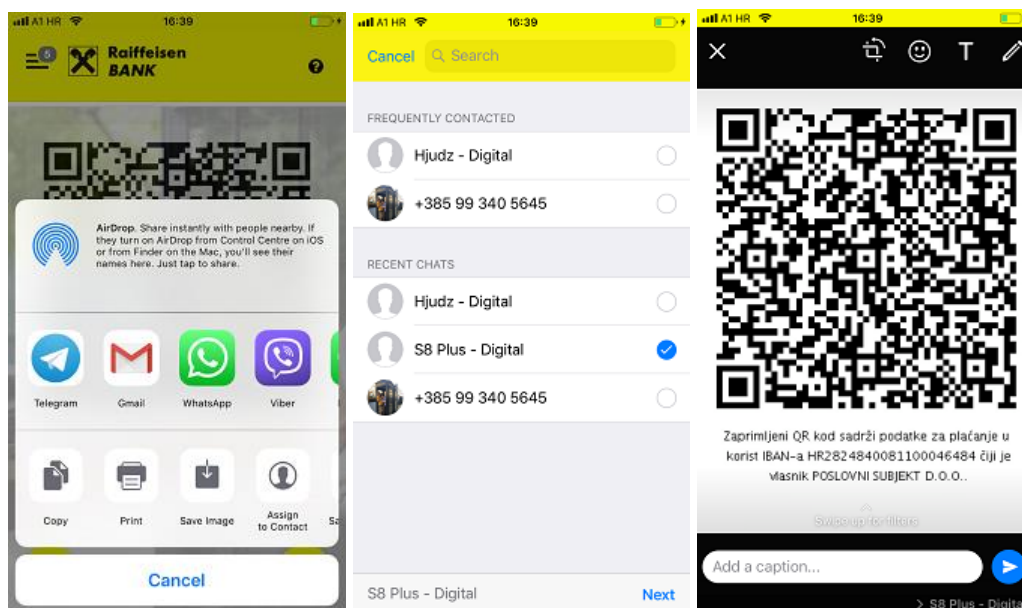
A1 HR 16:39

5 Raiffeisen BANK

AirDrop. Share instantly with people nearby. If they turn on AirDrop from Control Centre on iOS or from Finder on the Mac, you'll see their names here. Just tap to share.

Telegram Gmail WhatsApp Viber

Copy Print Save Image Assign to Contact Sa

Cancel

A1 HR 16:39

Cancel Search

FREQUENTLY CONTACTED

Hjudz - Digital

+385 99 340 5645

RECENT CHATS

Hjudz - Digital

S8 Plus - Digital

+385 99 340 5645

S8 Plus - Digital Next

A1 HR 16:39

T

Zaprimljeni QR kod sadrži podatke za plaćanje u korist IBAN-a HR2824840081100046484 čiji je vlasnik POSLOVNI SUBJEKT D.O.O..

Swipe up for filters

Add a caption...

> S8 Plus - Digita